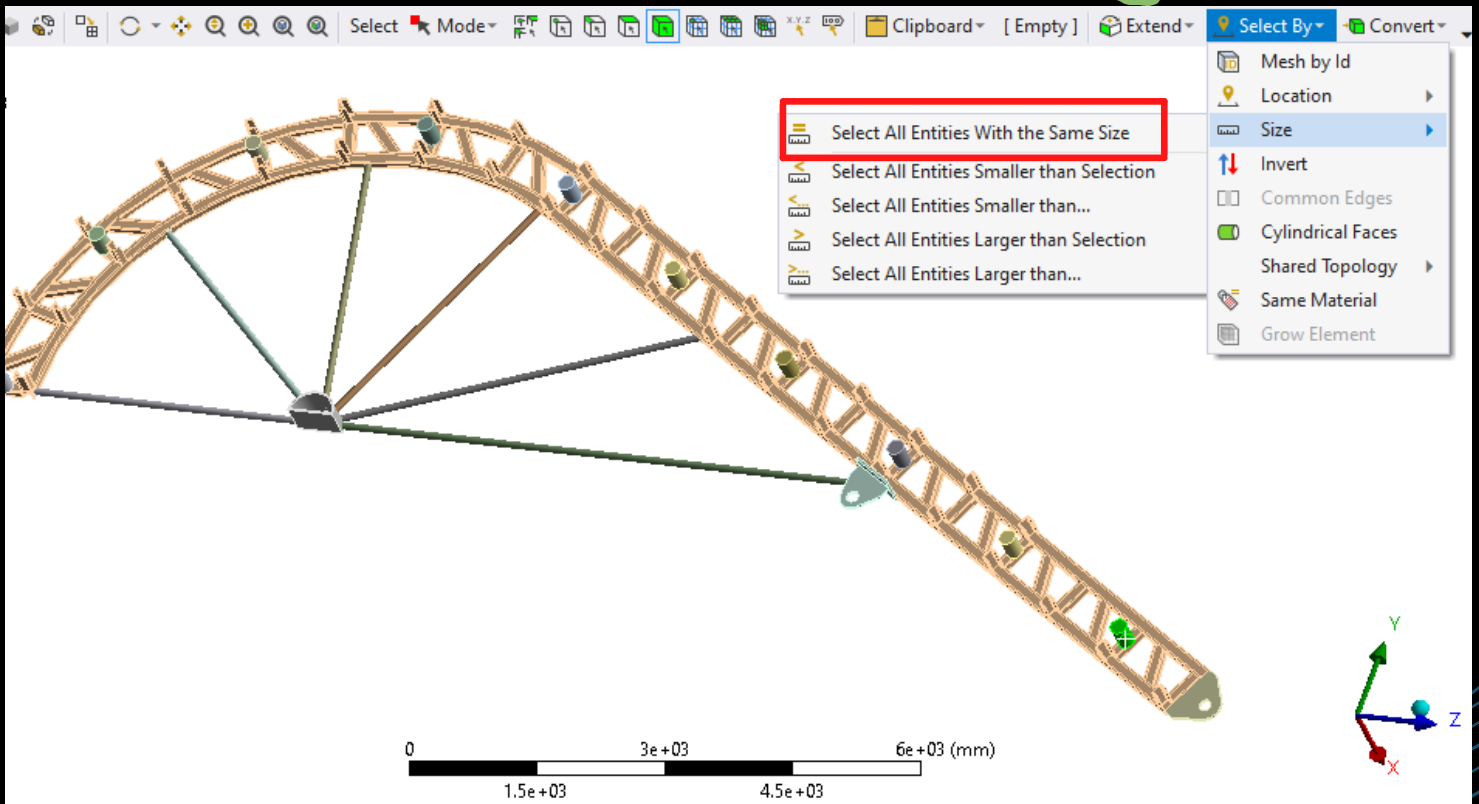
Select Mode Clipboard [ Empty ] Extend Select By Convert

Select All Entities With the Same Size
Select All Entities Smaller than Selection
Select All Entities Smaller than...
Select All Entities Larger than Selection
Select All Entities Larger than...

Mesh by Id
Location
Size
Invert
Common Edges
Cylindrical Faces
Shared Topology
Same Material
Grow Element

0 3e+03 6e+03 (mm)
1.5e+03 4.5e+03

Y
Z
X